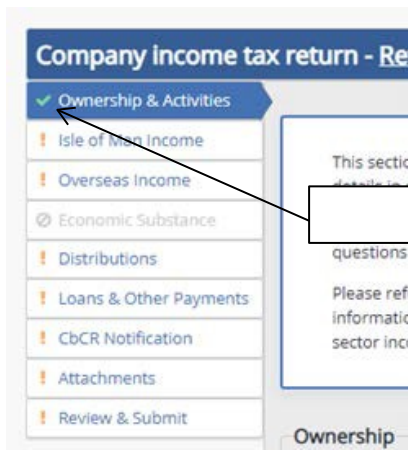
Company income tax return - Re

✓ Ownership & Activities

! Isle of Man Income

! Overseas Income

⊘ Economic Substance

! Distributions

! Loans & Other Payments

! CbCR Notification

! Attachments

! Review & Submit

This sectio
details in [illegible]

questions

Please ref
informatio
sector inc

Ownership